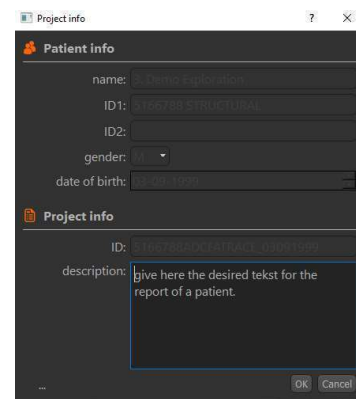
Project info ? ×

Patient info

name: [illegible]

ID1: 5166788 STRUCTURAL

ID2:

gender: M

date of birth: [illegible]

Project info

ID: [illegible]

description: give here the desired tekst for the report of a patient.

...

OK Cancel